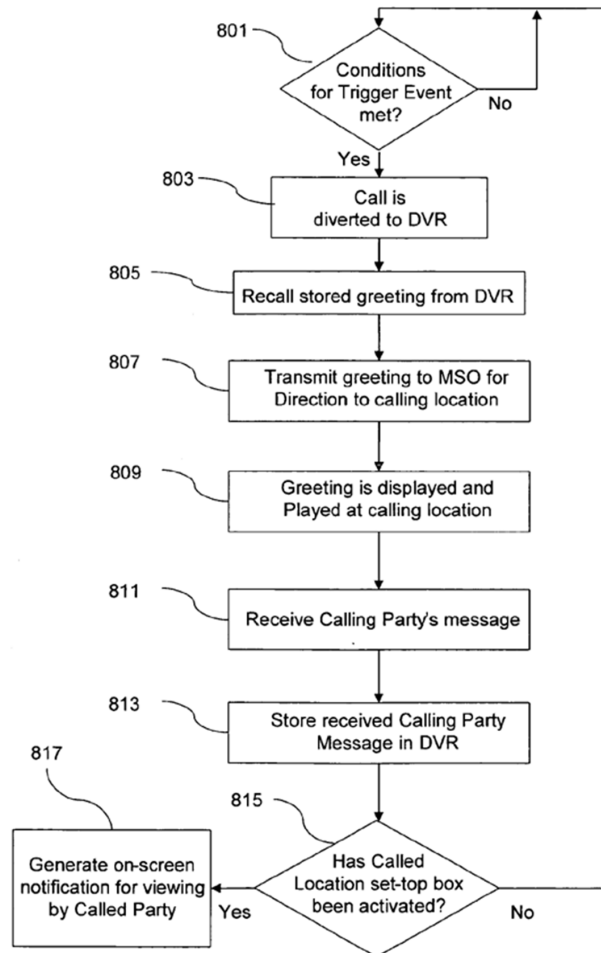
801

Conditions for Trigger Event met?

No

Yes

803

Call is diverted to DVR

805

Recall stored greeting from DVR

807

Transmit greeting to MSO for Direction to calling location

809

Greeting is displayed and Played at calling location

811

Receive Calling Party's message

813

Store received Calling Party Message in DVR

817

815

Generate on-screen notification for viewing by Called Party

Has Called Location set-top box been activated?

Yes

No